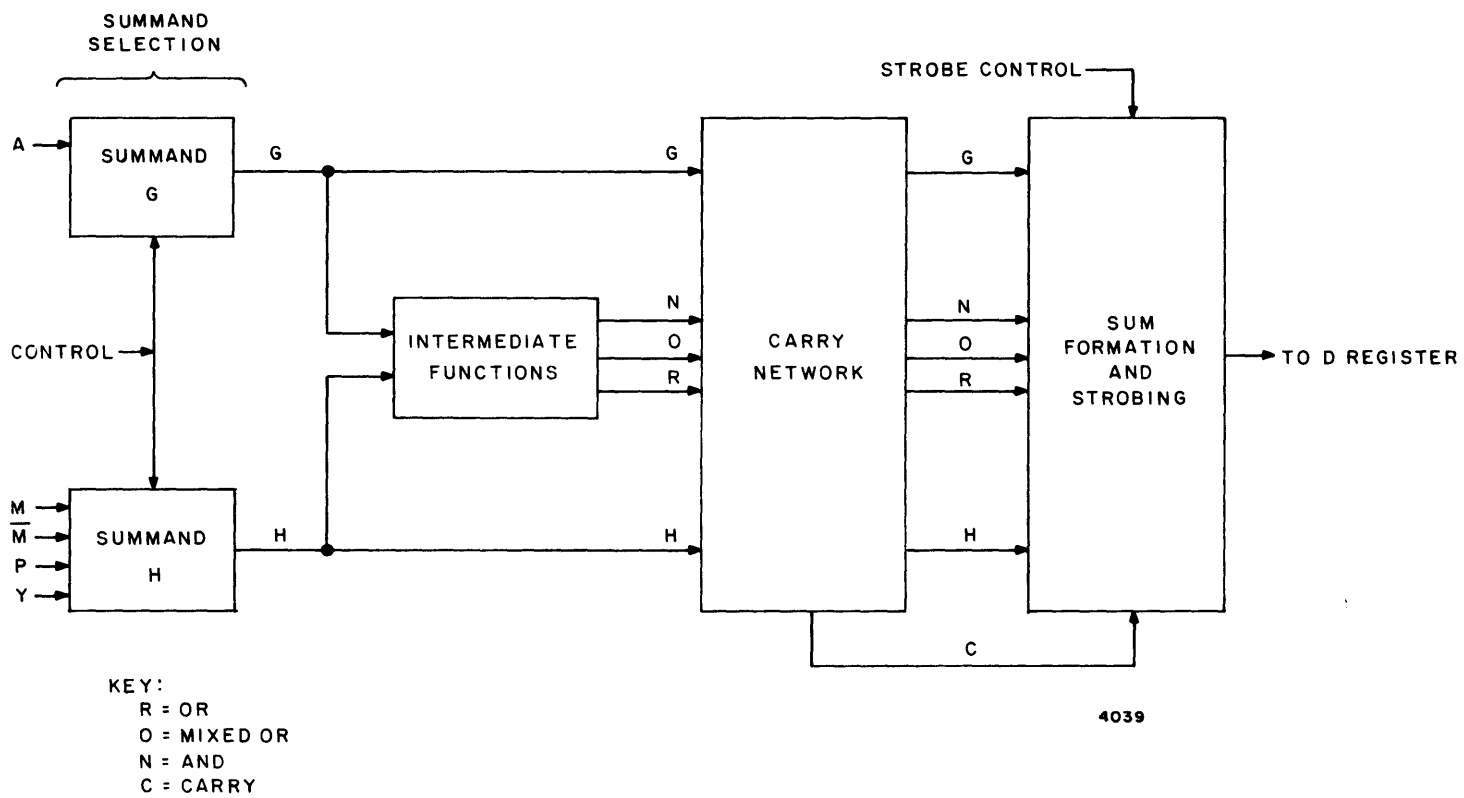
SUMMAND SELECTION

A

SUMMAND G

CONTROL

M
$\overline{M}$
P
Y

SUMMAND H

G

H

INTERMEDIATE FUNCTIONS

N
O
R

G

H

CARRY NETWORK

STROBE CONTROL

G
N
O
R
H

C

SUM FORMATION AND STROBING

TO D REGISTER

KEY:
R = OR
O = MIXED OR
N = AND
C = CARRY

4039